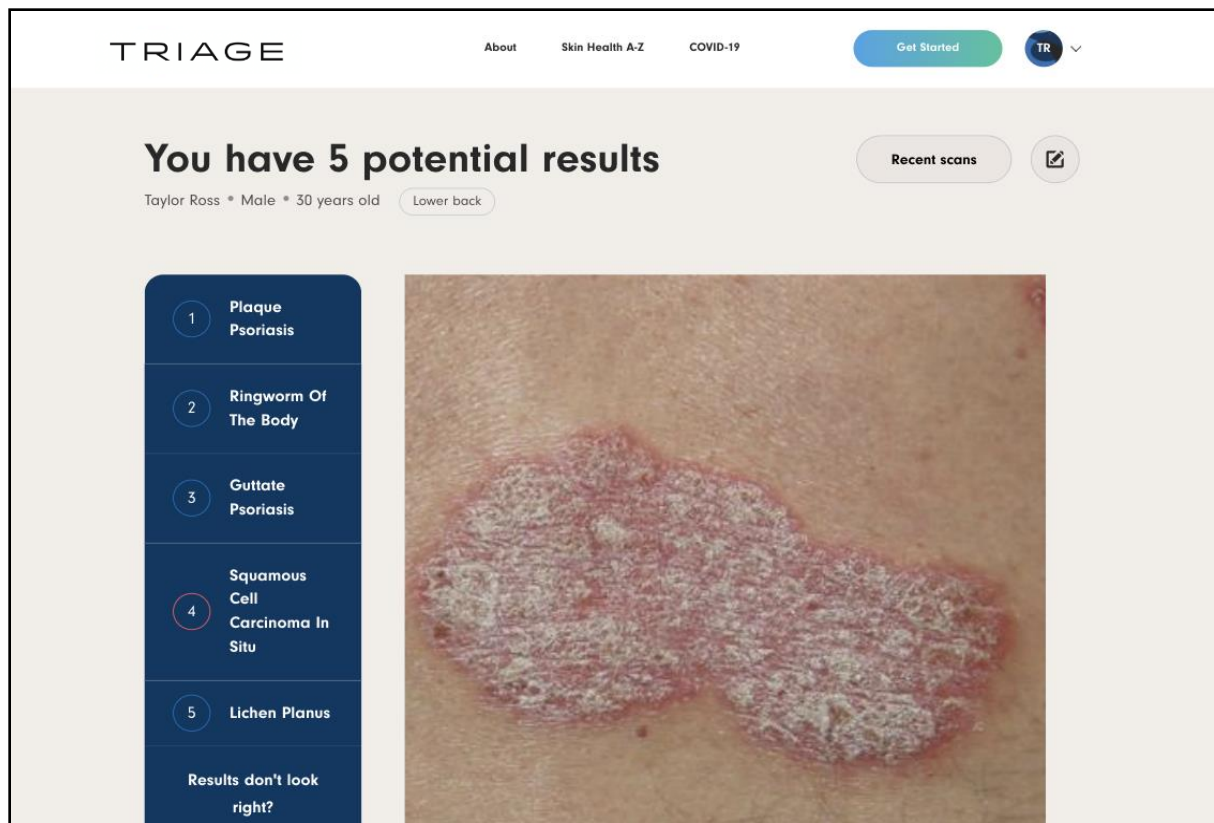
TRIAGE

About

Skin Health A-Z

COVID-19

Get Started

TR

You have 5 potential results

Taylor Ross • Male • 30 years old

Lower back

Recent scans

1 Plaque Psoriasis

2 Ringworm Of The Body

3 Guttate Psoriasis

4 Squamous Cell Carcinoma In Situ

5 Lichen Planus

Results don't look right?